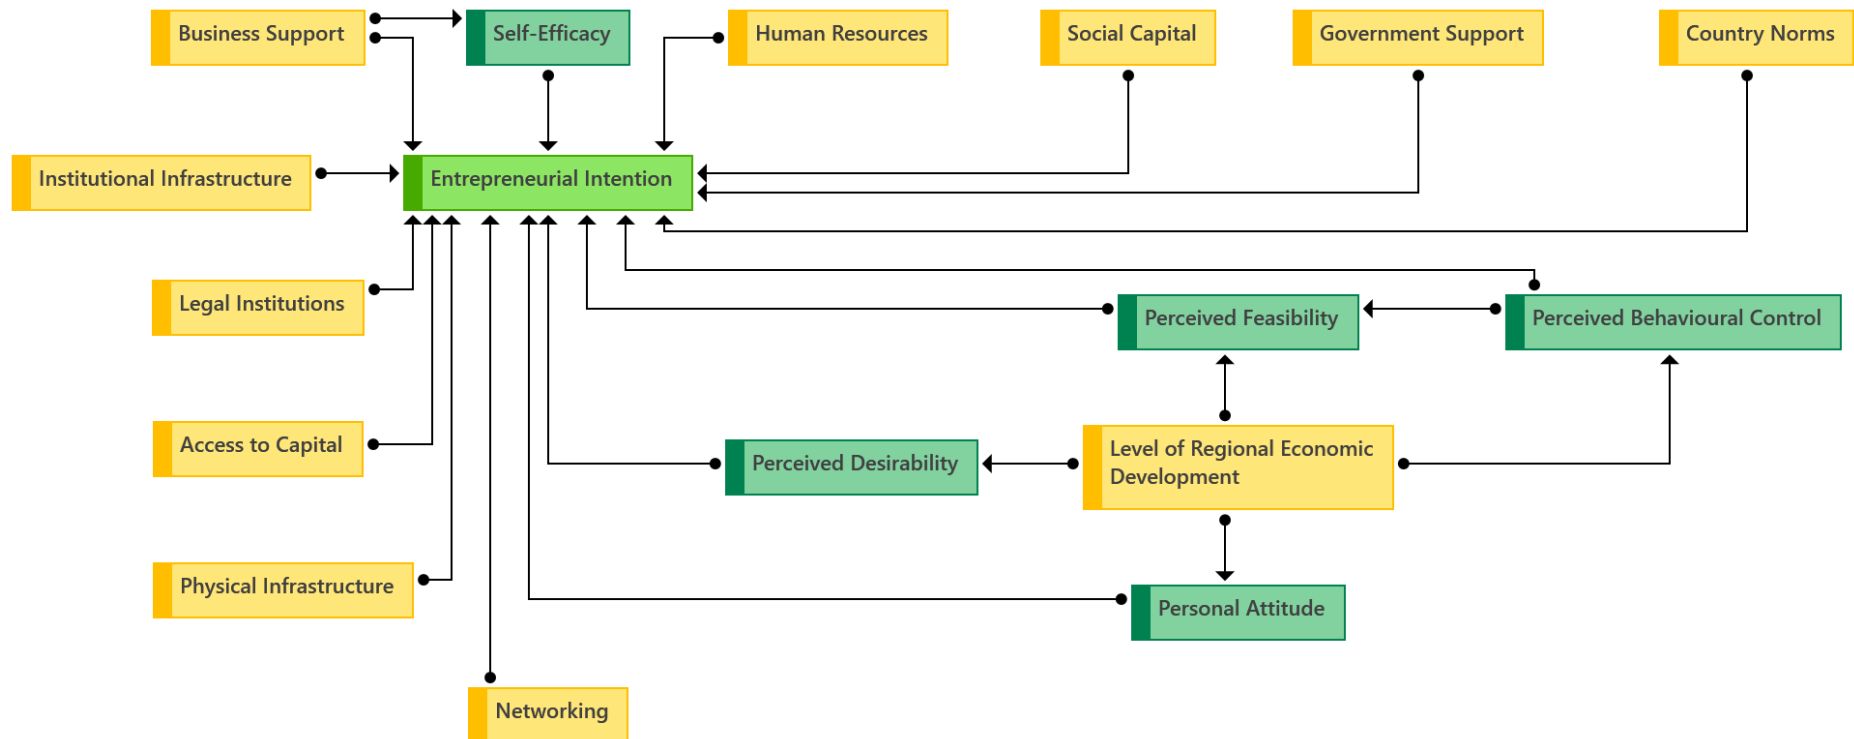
Business Support

Self-Efficacy

Human Resources

Social Capital

Government Support

Country Norms

Institutional Infrastructure

Entrepreneurial Intention

Legal Institutions

Perceived Feasibility

Perceived Behavioural Control

Access to Capital

Perceived Desirability

Level of Regional Economic Development

Physical Infrastructure

Personal Attitude

Networking